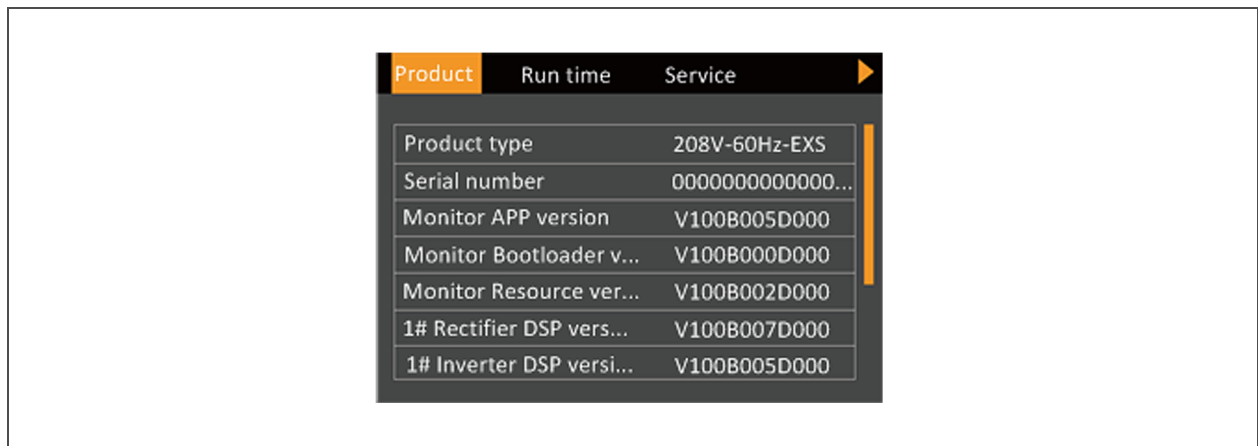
Product Run time Service

| | |
|---|---|
| Product type | 208V-60Hz-EXS |
| Serial number | 0000000000000... |
| Monitor APP version | V100B005D000 |
| Monitor Bootloader v... | V100B000D000 |
| Monitor Resource ver... | V100B002D000 |
| 1# Rectifier DSP vers... | V100B007D000 |
| 1# Inverter DSP versi... | V100B005D000 |